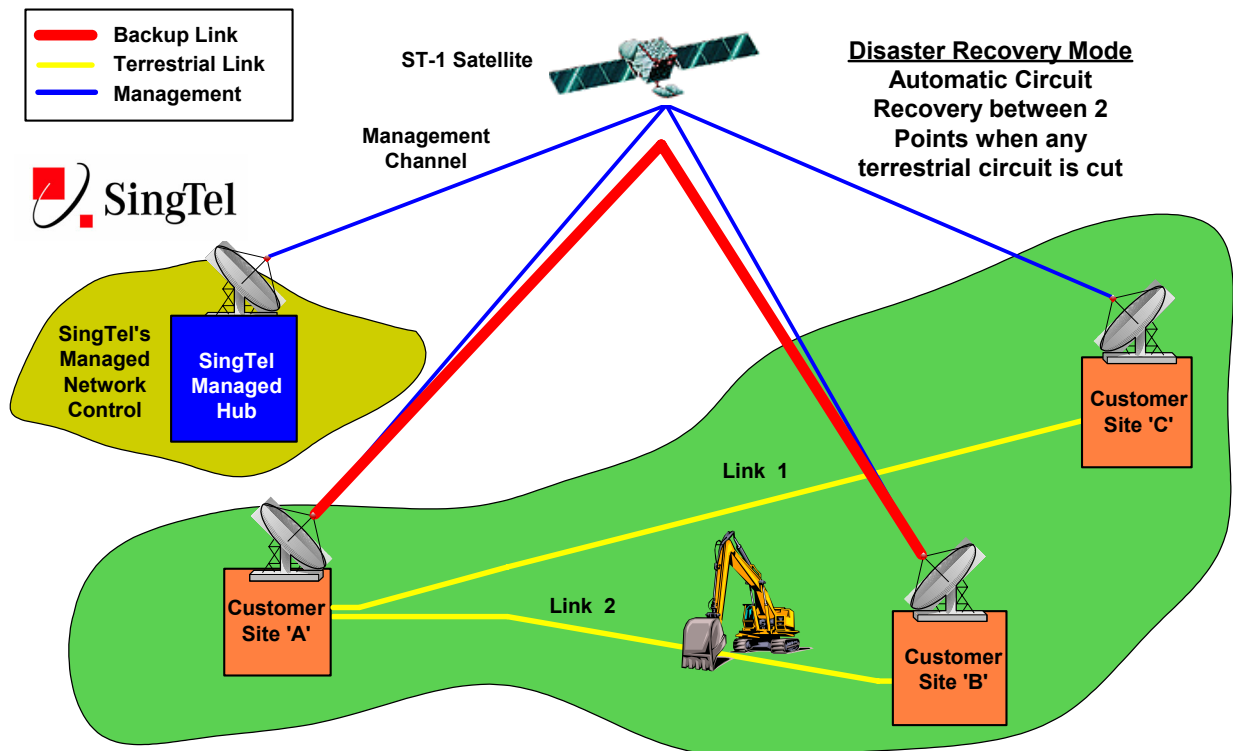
Backup Link
Terrestrial Link
Management

ST-1 Satellite

Disaster Recovery Mode
Automatic Circuit Recovery between 2 Points when any terrestrial circuit is cut

Management Channel

SingTel

SingTel's Managed Network Control

SingTel Managed Hub

Customer Site 'C'

Link 1

Link 2

Customer Site 'A'

Customer Site 'B'